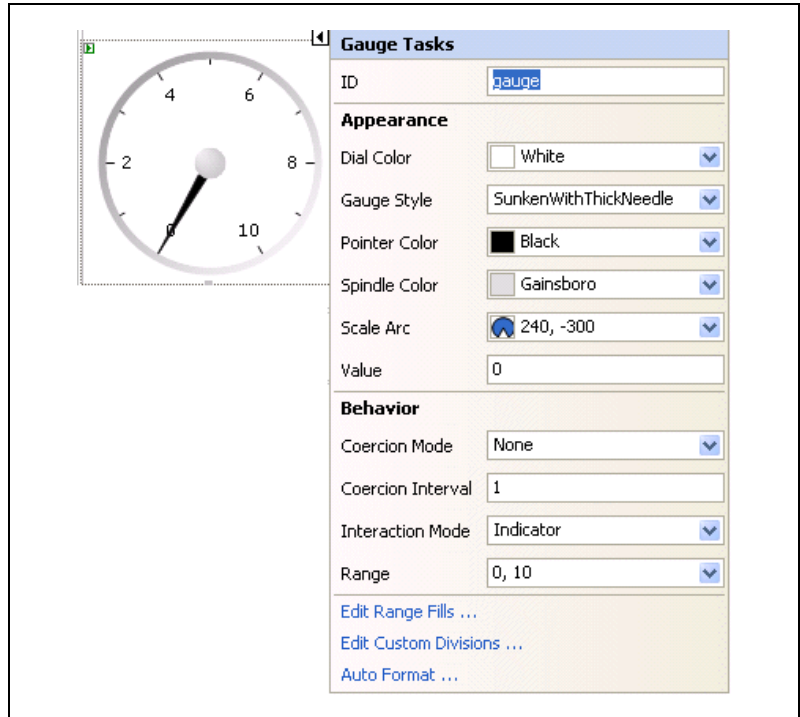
4
6
2
8
0
10

Gauge Tasks

ID | gauge

Appearance

Dial Color | White
Gauge Style | SunkenWithThickNeedle
Pointer Color | Black
Spindle Color | Gainsboro
Scale Arc | 240, -300
Value | 0

Behavior

Coercion Mode | None
Coercion Interval | 1
Interaction Mode | Indicator
Range | 0, 10

Edit Range Fills ...
Edit Custom Divisions ...
Auto Format ...